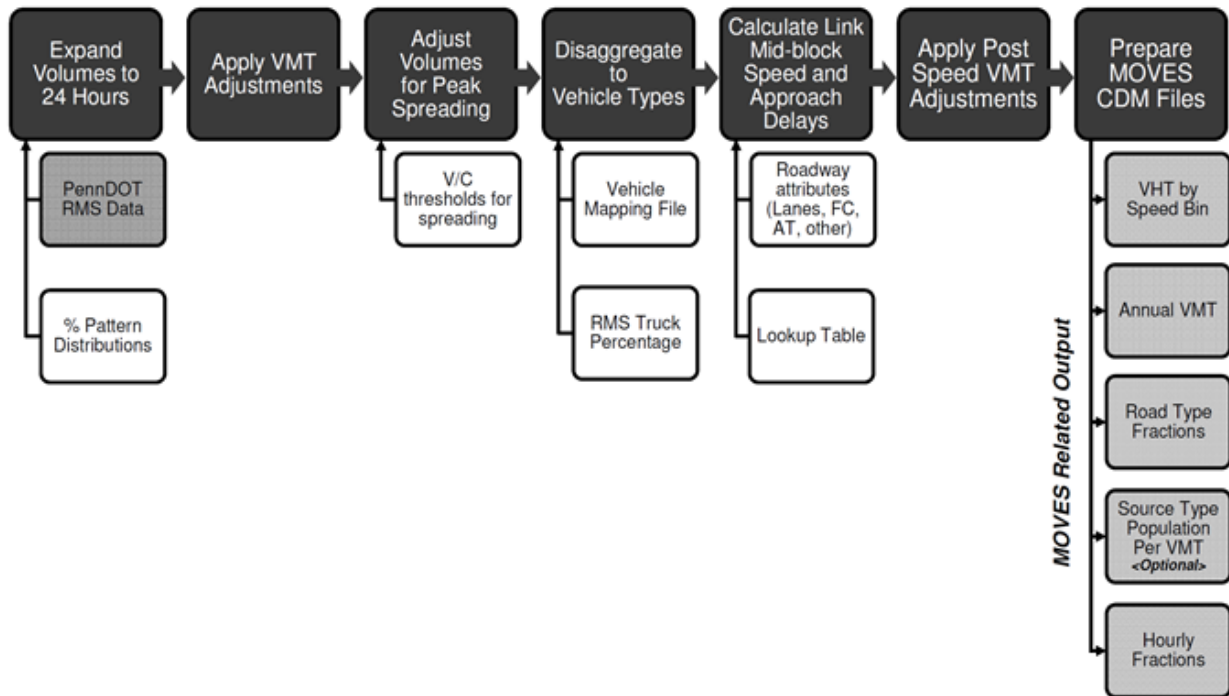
Expand Volumes to 24 Hours

Apply VMT Adjustments

Adjust Volumes for Peak Spreading

Disaggregate to Vehicle Types

Calculate Link Mid-block Speed and Approach Delays

Apply Post Speed VMT Adjustments

Prepare MOVES CDM Files

PennDOT RMS Data

% Pattern Distributions

V/C thresholds for spreading

Vehicle Mapping File

RMS Truck Percentage

Roadway attributes (Lanes, FC, AT, other)

Lookup Table

MOVES Related Output

VHT by Speed Bin

Annual VMT

Road Type Fractions

Source Type Population Per VMT <Optional>

Hourly Fractions